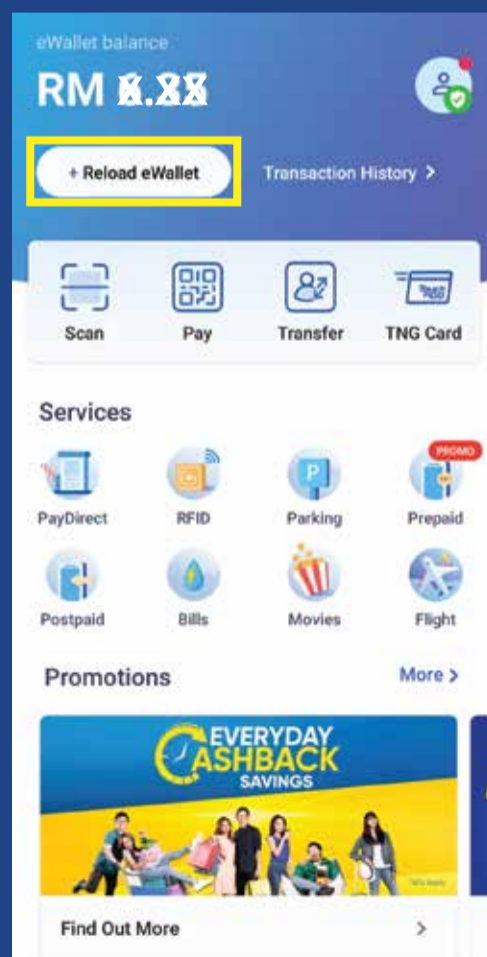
eWallet balance
RM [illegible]

+ Reload eWallet
Transaction History >

Scan
Pay
Transfer
TNG Card

Services

PayDirect
RFID
Parking
PROMO
Prepaid
Postpaid
Bills
Movies
Flight

Promotions
More >

EVERYDAY CASHBACK SAVINGS

Find Out More
>